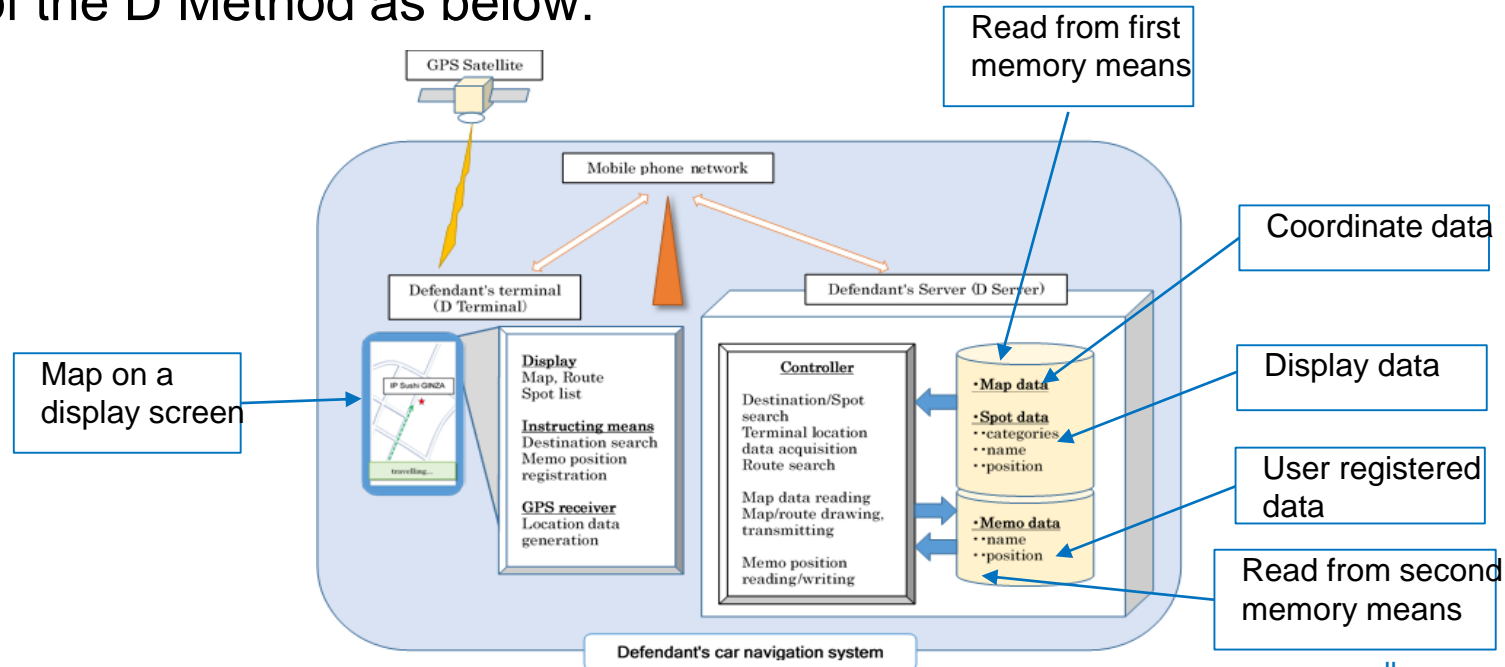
of the D Method as below.

Read from first memory means

GPS Satellite

Mobile phone network

Coordinate data

Defendant's terminal (D Terminal)

Defendant's Server (D Server)

Map on a display screen

IP Sushi GINZA

travelling...

Display
Map, Route
Spot list

Instructing means
Destination search
Memo position registration

GPS receiver
Location data generation

Controller

Destination/Spot search
Terminal location data acquisition
Route search

Map data reading
Map/route drawing, transmitting

Memo position reading/writing

・Map data

・Spot data
・・categories
・・name
・・position

・Memo data
・・name
・・position

Display data

User registered data

Read from second memory means

Defendant's car navigation system